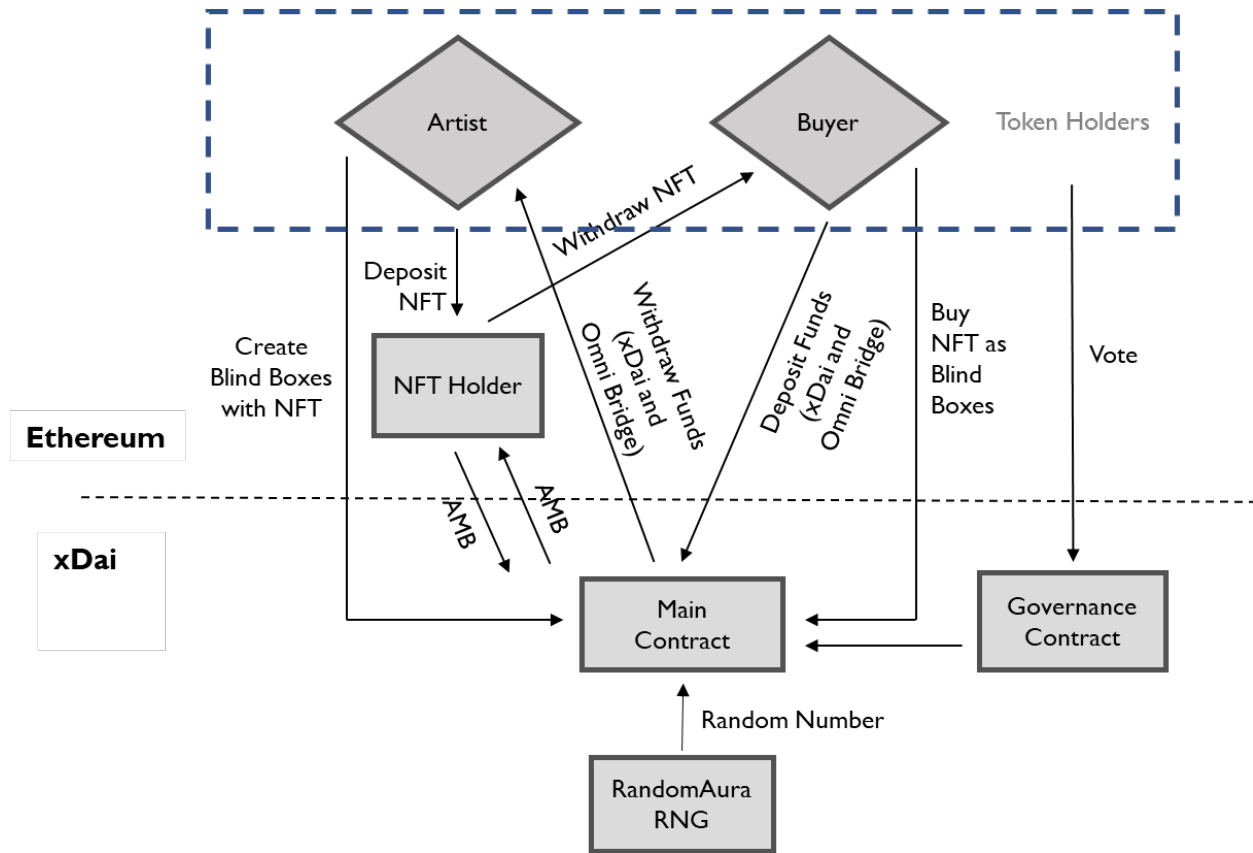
Artist

Buyer

Token Holders

Withdraw NFT

Deposit NFT

Withdraw Funds (xDai and Omni Bridge)

Deposit Funds (xDai and Omni Bridge)

Buy NFT as Blind Boxes

Vote

Create Blind Boxes with NFT

NFT Holder

Ethereum

AMB

AMB

xDai

Main Contract

Governance Contract

Random Number

RandomAura RNG